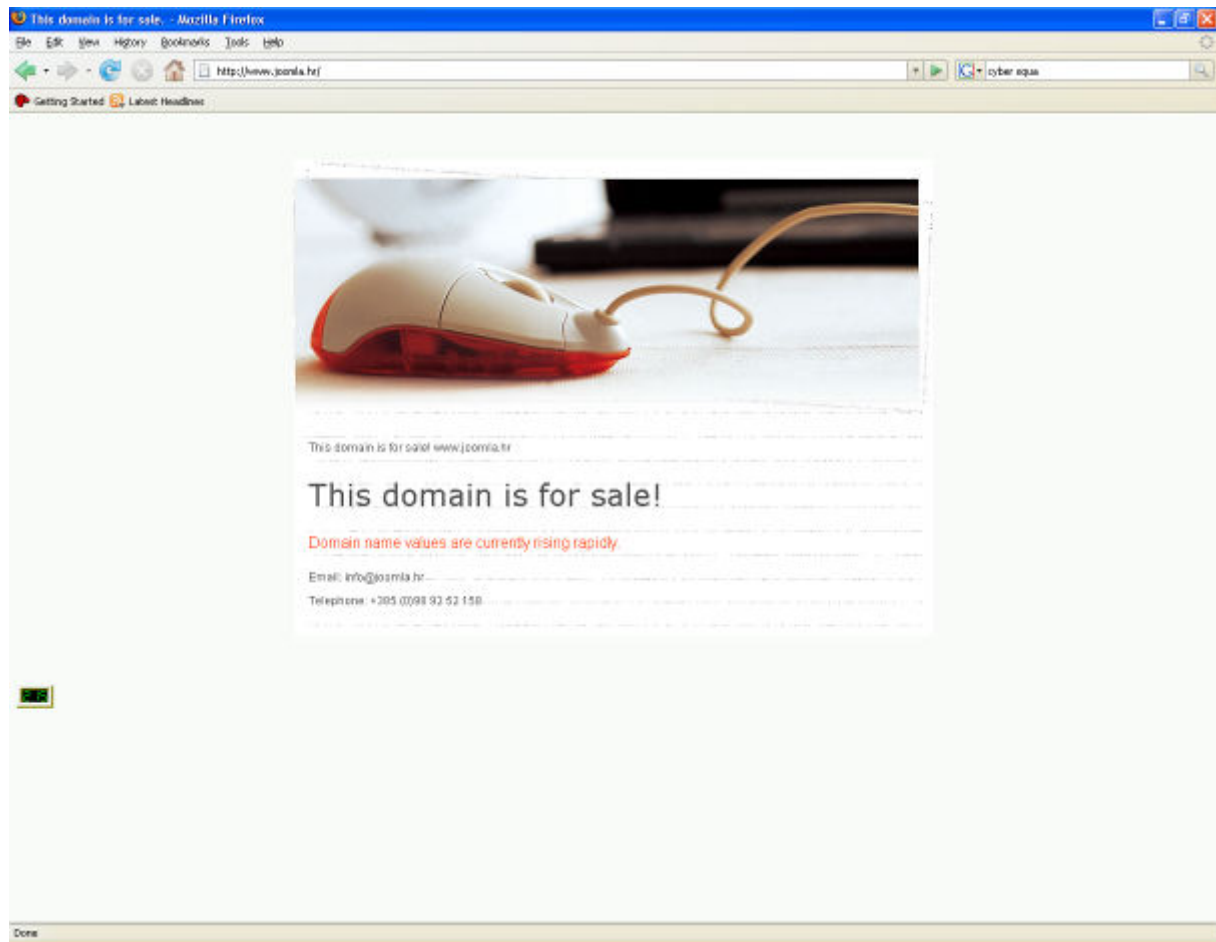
This domain is for sale. - Mozilla Firefox

File Edit View History Bookmarks Tools Help

http://www.joomla.hr/

cyber equa

Getting Started Latest Headlines

This domain is for sale! www.joomla.hr

This domain is for sale!

Domain name values are currently rising rapidly.

Email: info@joomla.hr

Telephone: +385 (0)98 93 52 158

Done